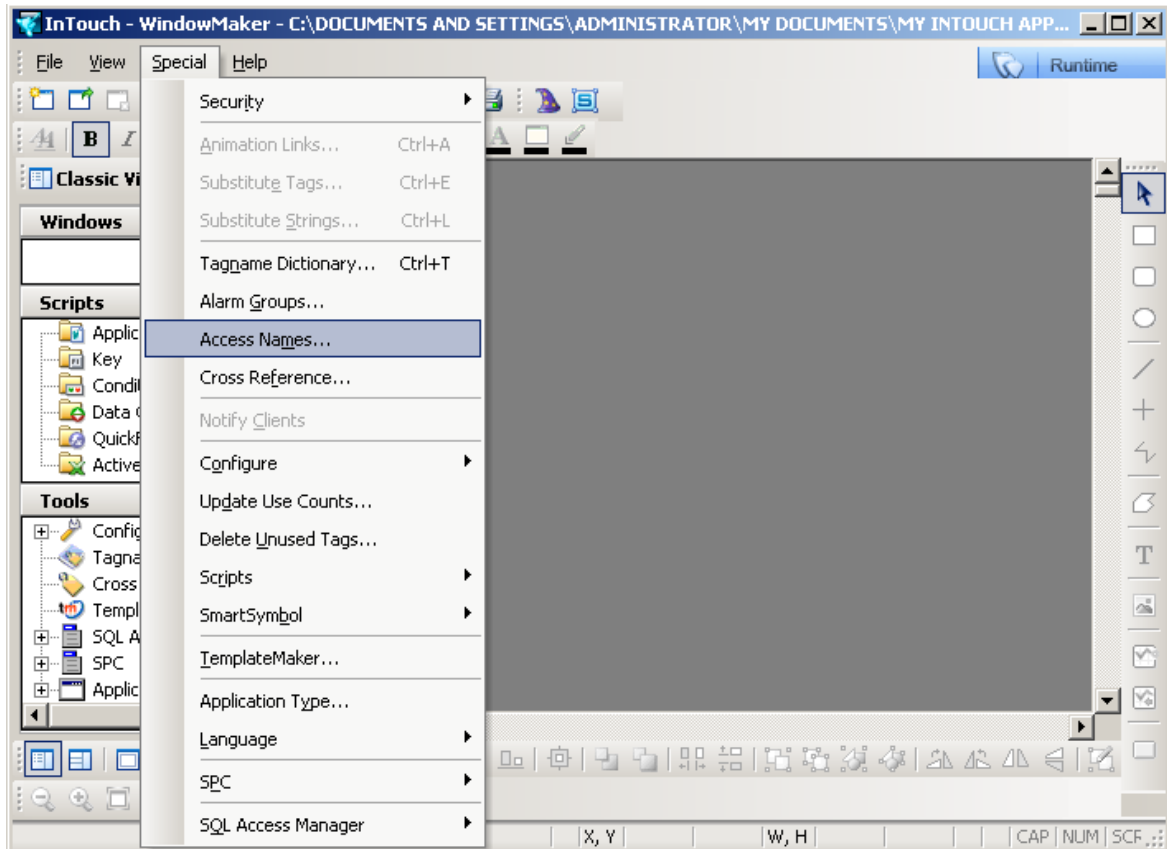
InTouch - WindowMaker - C:\DOCUMENTS AND SETTINGS\ADMINISTRATOR\MY DOCUMENTS\MY INTOUCH APP...

File View Special Help

Runtime

Classic Vi

Windows

Scripts

Applic
Key
Condi
Data
Quick
Active

Tools

Confi
Tagna
Cross
Templ
SQL A
SPC
Applic

Security
Animation Links... Ctrl+A
Substitute Tags... Ctrl+E
Substitute Strings... Ctrl+L
Tagname Dictionary... Ctrl+T
Alarm Groups...
Access Names...
Cross Reference...
Notify Clients
Configure
Update Use Counts...
Delete Unused Tags...
Scripts
SmartSymbol
TemplateMaker...
Application Type...
Language
SPC
SQL Access Manager

X, Y
W, H
CAP NUM SCR